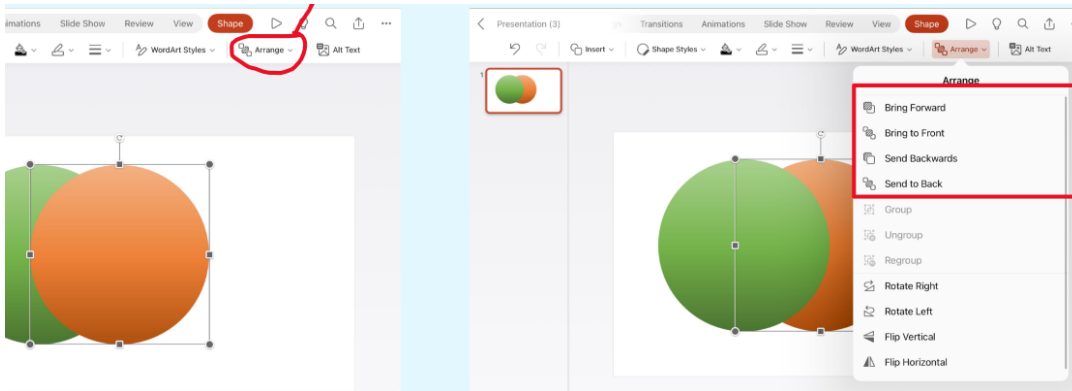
imations Slide Show Review View Shape

WordArt Styles Arrange Alt Text

Presentation (3) Transitions Animations Slide Show Review View Shape

Insert Shape Styles WordArt Styles Arrange Alt Text

1

Arrange

Bring Forward
Bring to Front
Send Backwards
Send to Back
Group
Ungroup
Regroup
Rotate Right
Rotate Left
Flip Vertical
Flip Horizontal